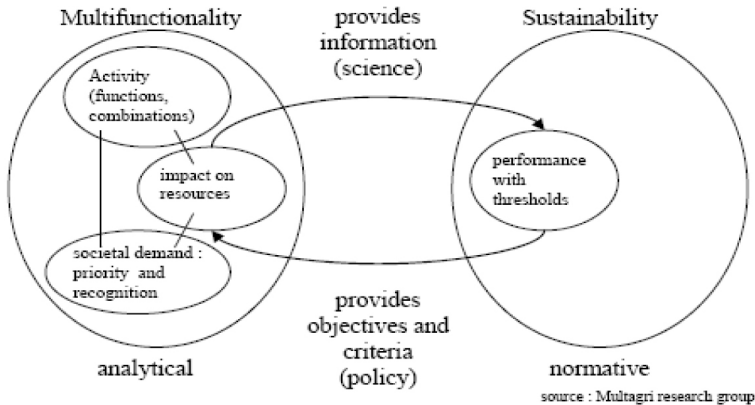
Multifunctionality

provides information (science)

Sustainability

Activity (functions, combinations)

impact on resources

performance with thresholds

societal demand : priority and recognition

provides objectives and criteria (policy)

analytical

normative

source : Multagri research group